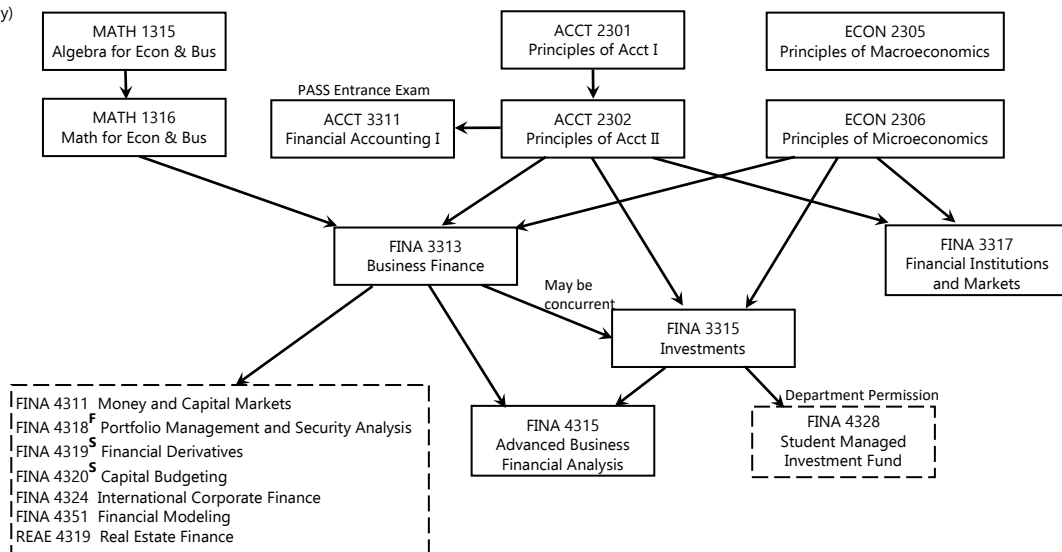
y)

MATH 1315
Algebra for Econ & Bus

ACCT 2301
Principles of Acct I

ECON 2305
Principles of Macroeconomics

MATH 1316
Math for Econ & Bus

PASS Entrance Exam
ACCT 3311
Financial Accounting I

ACCT 2302
Principles of Acct II

ECON 2306
Principles of Microeconomics

FINA 3313
Business Finance

FINA 3317
Financial Institutions and Markets

May be concurrent

FINA 3315
Investments

FINA 4311 Money and Capital Markets
FINA 4318$^{F}$ Portfolio Management and Security Analysis
FINA 4319$^{S}$ Financial Derivatives
FINA 4320$^{S}$ Capital Budgeting
FINA 4324 International Corporate Finance
FINA 4351 Financial Modeling
REAE 4319 Real Estate Finance

FINA 4315
Advanced Business Financial Analysis

Department Permission
FINA 4328
Student Managed Investment Fund